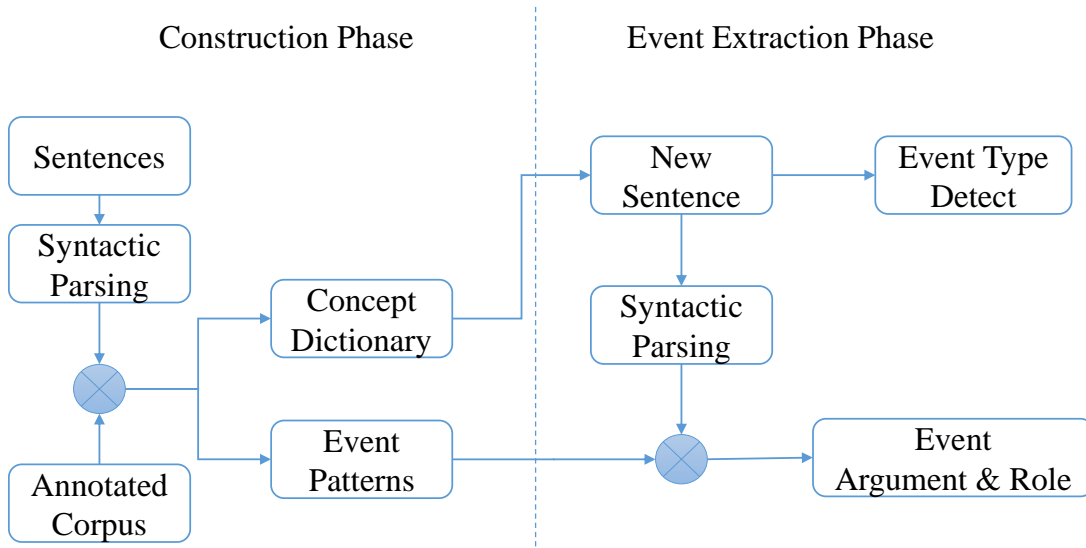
Construction Phase

Event Extraction Phase

Sentences

Syntactic Parsing

Annotated Corpus

Concept Dictionary

Event Patterns

New Sentence

Event Type Detect

Syntactic Parsing

Event Argument & Role